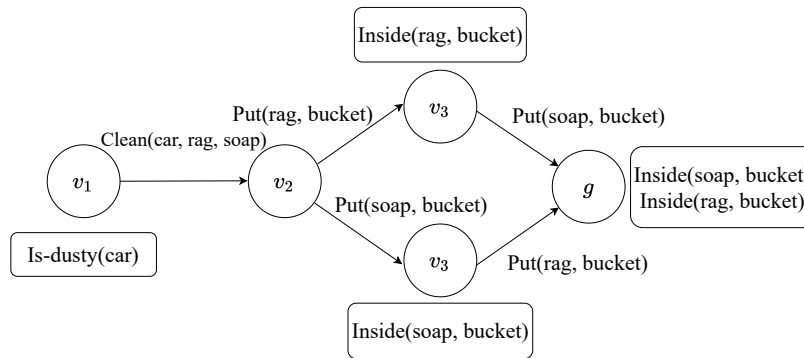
Inside(rag, bucket)

Put(rag, bucket)

$v_3$

Put(soap, bucket)

Clean(car, rag, soap)

$v_1$

$v_2$

$g$

Inside(soap, bucket
Inside(rag, bucket)

Put(soap, bucket)

Is-dusty(car)

$v_3$

Put(rag, bucket)

Inside(soap, bucket)